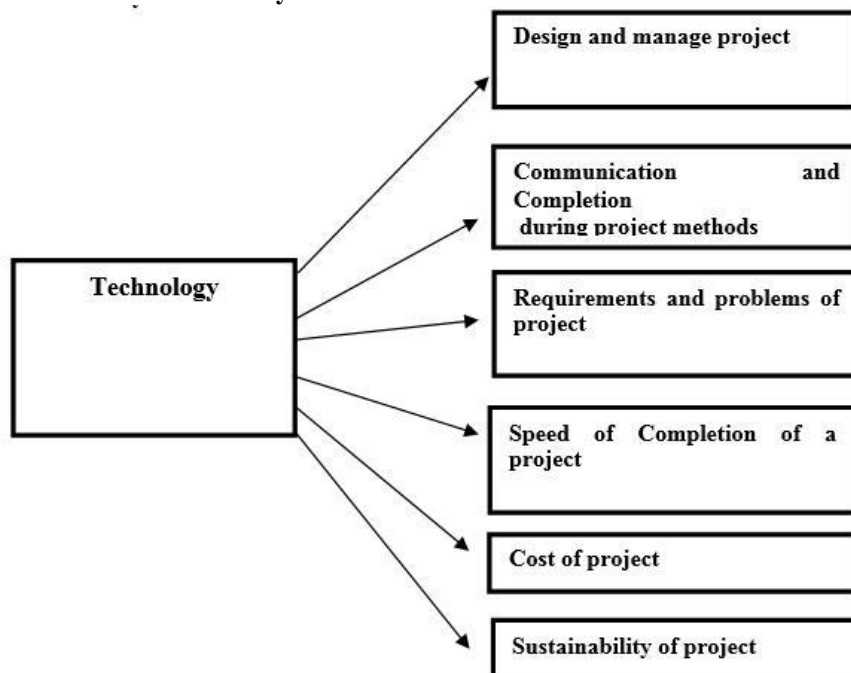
Technology

Design and manage project

Communication and Completion during project methods

Requirements and problems of project

Speed of Completion of a project

Cost of project

Sustainability of project